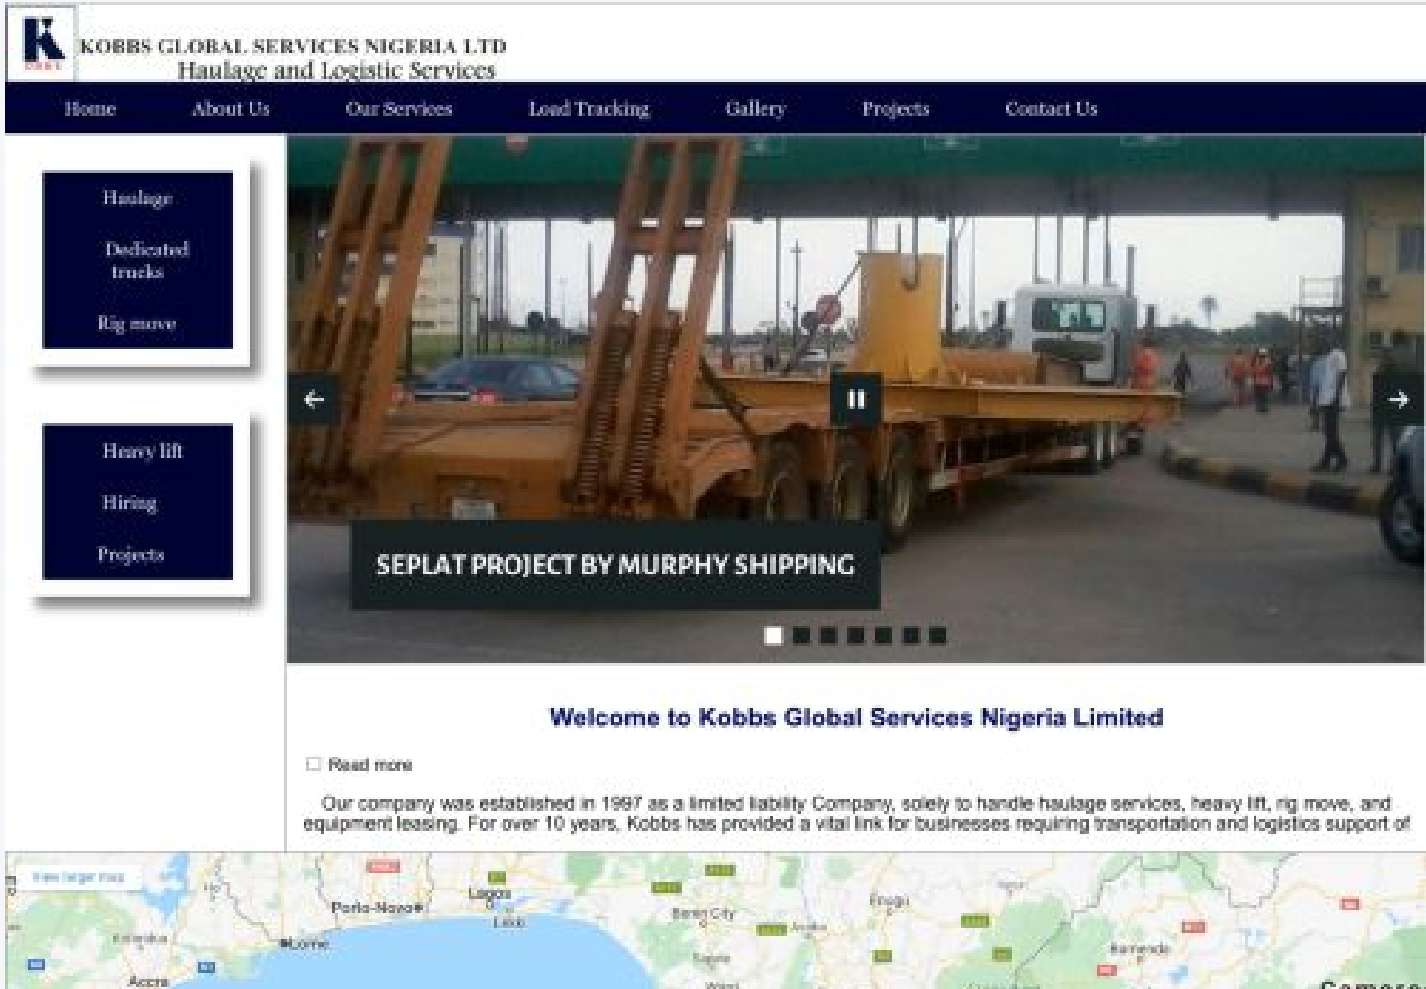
KOBBS GLOBAL SERVICES NIGERIA LTD
Haulage and Logistic Services

Home About Us Our Services Load Tracking Gallery Projects Contact Us

Haulage
Dedicated trucks
Rig move

Heavy lift
Hiring
Projects

SEPLAT PROJECT BY MURPHY SHIPPING

Welcome to Kobbs Global Services Nigeria Limited

Read more

Our company was established in 1997 as a limited liability Company, solely to handle haulage services, heavy lift, rig move, and equipment leasing. For over 10 years, Kobbs has provided a vital link for businesses requiring transportation and logistics support of

View larger map
Porto-Novo
Lagos
Lomé
Accra
Benin City
Enugu
Bamenda
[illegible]